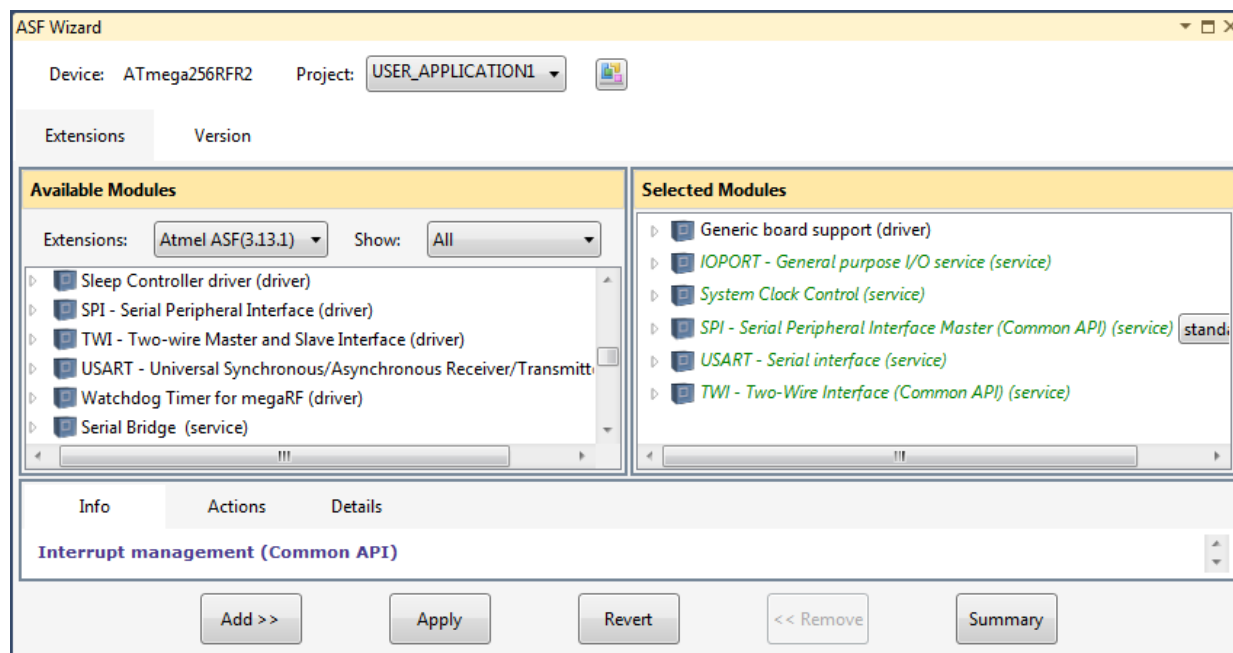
ASF Wizard

Device: ATmega256RFR2 Project: USER_APPLICATION1

Extensions Version

Available Modules

Extensions: Atmel ASF(3.13.1) Show: All

Sleep Controller driver (driver)
SPI - Serial Peripheral Interface (driver)
TWI - Two-wire Master and Slave Interface (driver)
USART - Universal Synchronous/Asynchronous Receiver/Transmitt
Watchdog Timer for megaRF (driver)
Serial Bridge (service)

Selected Modules

Generic board support (driver)
IOPORT - General purpose I/O service (service)
System Clock Control (service)
SPI - Serial Peripheral Interface Master (Common API) (service) standa
USART - Serial interface (service)
TWI - Two-Wire Interface (Common API) (service)

Info Actions Details

Interrupt management (Common API)

Add >> Apply Revert << Remove Summary